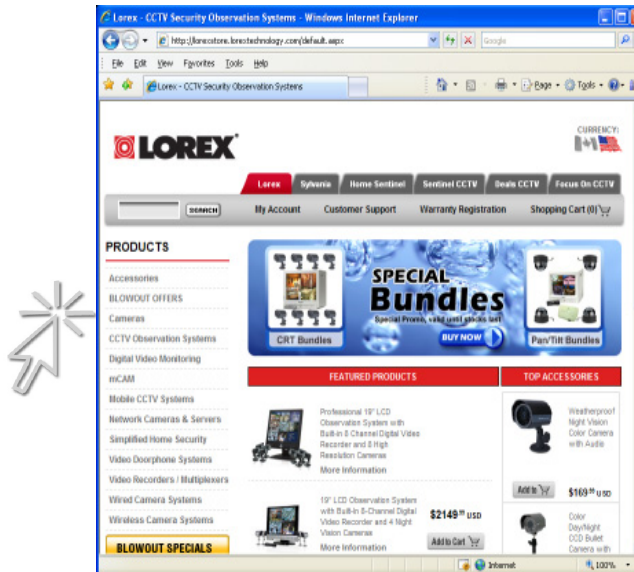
Lorex - CCTV Security Observation Systems - Windows Internet Explorer

http://lorexstore.lorextechnology.com/default.aspx

Google

File Edit View Favorites Tools Help

Lorex - CCTV Security Observation Systems

Page Tools

LOREX

CURRENCY:

Lorex Sylvania Home Sentinel Sentinel CCTV Deals CCTV Focus On CCTV

SEARCH My Account Customer Support Warranty Registration Shopping Cart (0)

PRODUCTS

Accessories

BLOWOUT OFFERS

Cameras

CCTV Observation Systems

Digital Video Monitoring

mCAM

Mobile CCTV Systems

Network Cameras & Servers

Simplified Home Security

Video Doorphone Systems

Video Recorders / Multiplexers

Wired Camera Systems

Wireless Camera Systems

BLOWOUT SPECIALS

SPECIAL Bundles

Special Promo, sold until stocks last

CRT Bundles

BUY NOW

Pan/Tilt Bundles

FEATURED PRODUCTS

TOP ACCESSORIES

Professional 19" LCD Observation System with Built-in 8 Channel Digital Video Recorder and 8 High Resolution Cameras

More Information

19" LCD Observation System with Built-In 8-Channel Digital Video Recorder and 4 Night Vision Cameras

$2149.99 USD

More Information

Add to Cart

Weatherproof Night Vision Color Camera with Audio

Add to

$169.99 USD

Color Day/Night CCD Bullet Camera with

Internet

100%